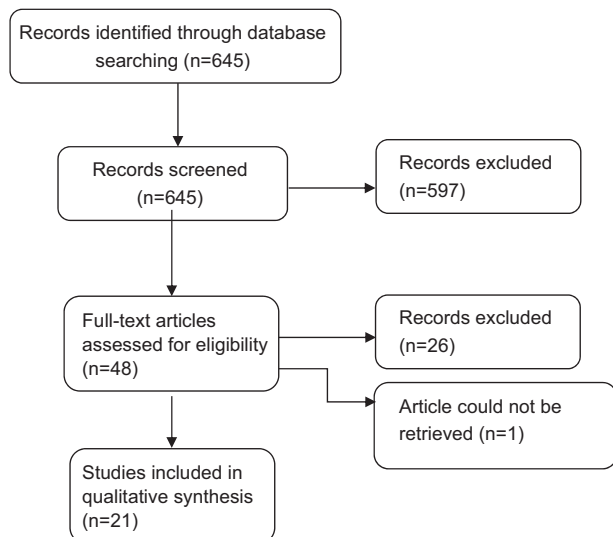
Records identified through database searching (n=645)

Records screened (n=645)

Records excluded (n=597)

Full-text articles assessed for eligibility (n=48)

Records excluded (n=26)

Article could not be retrieved (n=1)

Studies included in qualitative synthesis (n=21)